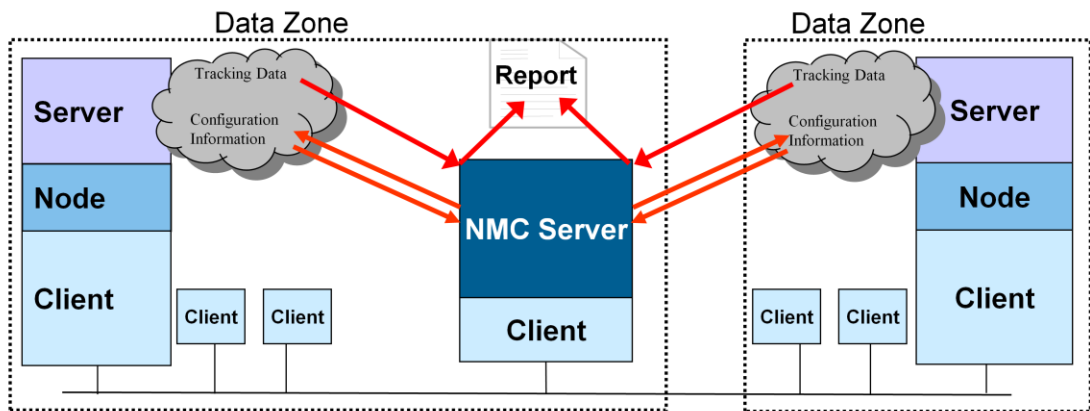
Data Zone

Server

Node

Client

Tracking Data

Configuration Information

Client

Client

Report

NMC Server

Client

Data Zone

Tracking Data

Configuration Information

Server

Node

Client

Client

Client